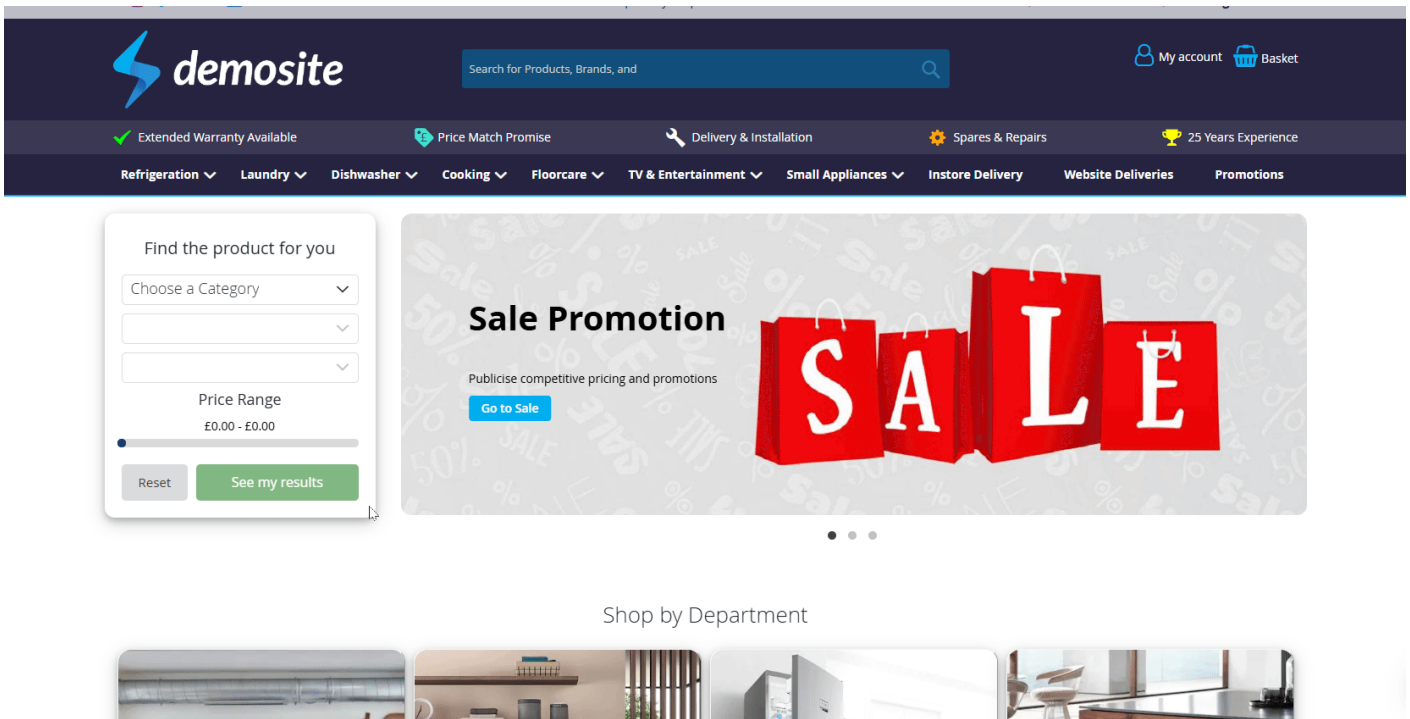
demosite

Search for Products, Brands, and

My account Basket

Extended Warranty Available
Price Match Promise
Delivery & Installation
Spares & Repairs
25 Years Experience

Refrigeration Laundry Dishwasher Cooking Floorcare TV & Entertainment Small Appliances Instore Delivery Website Deliveries Promotions

Find the product for you

Choose a Category

Price Range

£0.00 - £0.00

Reset See my results

Sale Promotion

Publicise competitive pricing and promotions

Go to Sale

SALE

Shop by Department